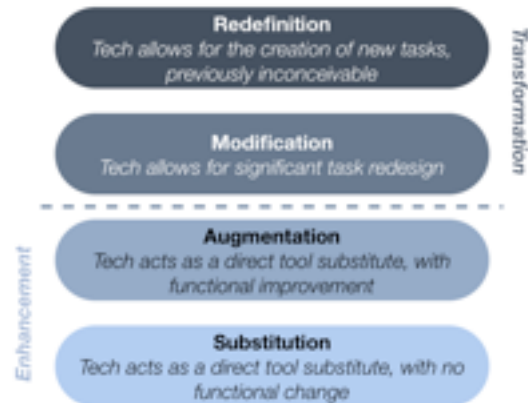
Redefinition
Tech allows for the creation of new tasks, previously inconceivable

Modification
Tech allows for significant task redesign

Transformation

Enhancement

Augmentation
Tech acts as a direct tool substitute, with functional improvement

Substitution
Tech acts as a direct tool substitute, with no functional change